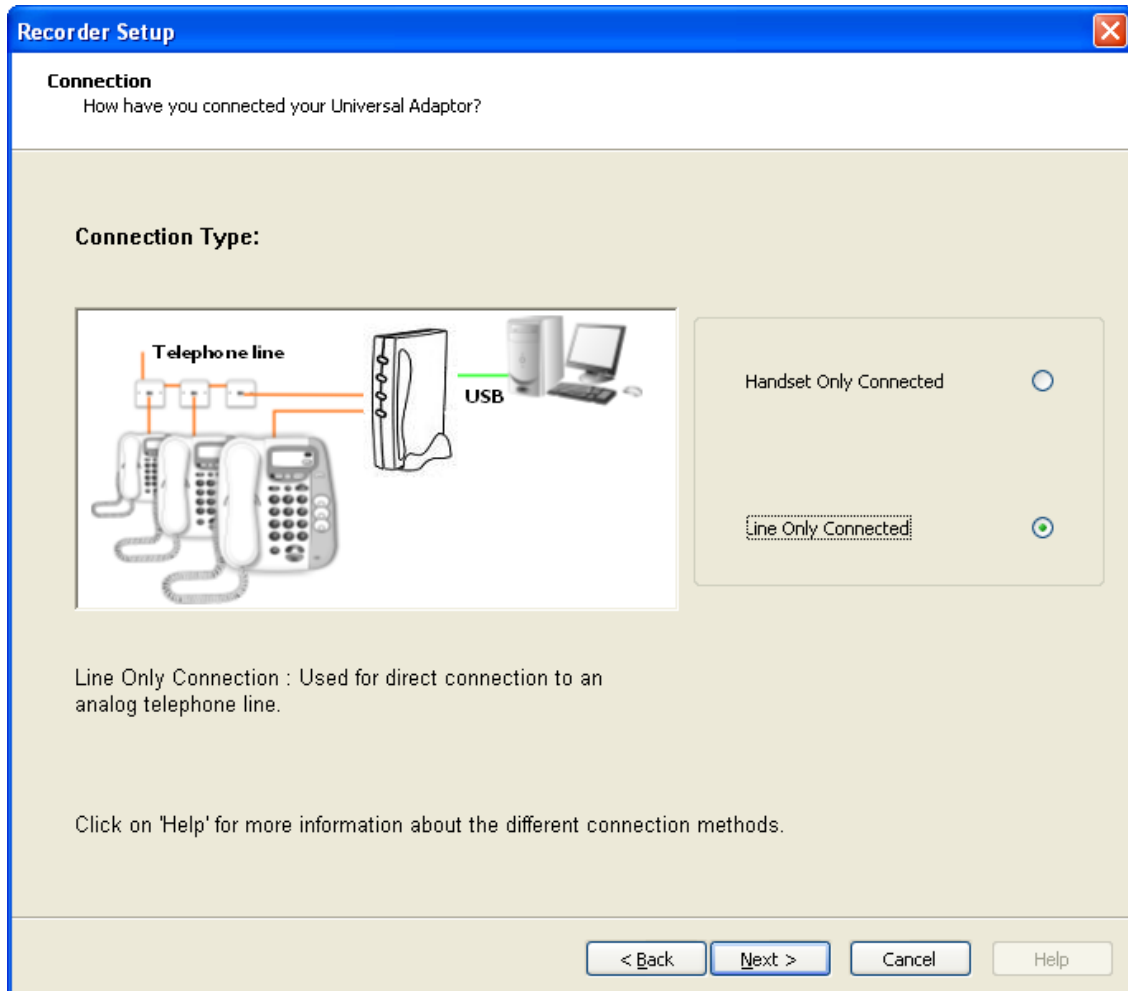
Recorder Setup

Connection
How have you connected your Universal Adaptor?

Connection Type:

Telephone line

USB

Handset Only Connected

Line Only Connected

Line Only Connection : Used for direct connection to an analog telephone line.

Click on 'Help' for more information about the different connection methods.

< Back

Next >

Cancel

Help